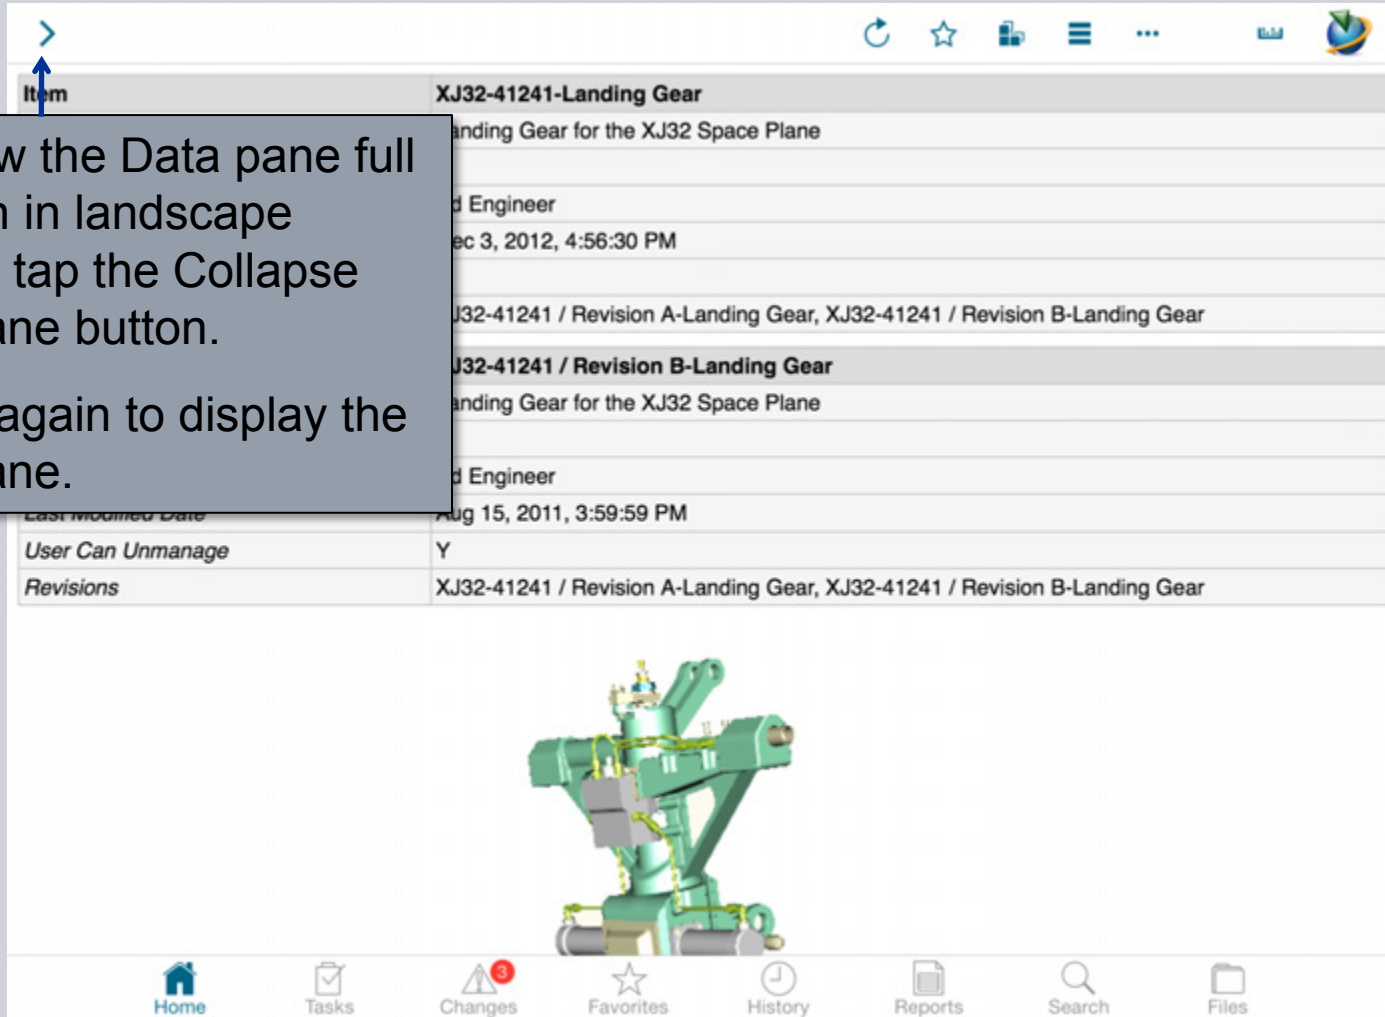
Item | XJ32-41241-Landing Gear

w the Data pane full
n in landscape
tap the Collapse
ne button.

again to display the
ne.

anding Gear for the XJ32 Space Plane

d Engineer

ec 3, 2012, 4:56:30 PM

J32-41241 / Revision A-Landing Gear, XJ32-41241 / Revision B-Landing Gear

J32-41241 / Revision B-Landing Gear

anding Gear for the XJ32 Space Plane

d Engineer

Aug 15, 2011, 3:59:59 PM

| | |
|---|---|
| User Can Unmanage | Y |
| Revisions | XJ32-41241 / Revision A-Landing Gear, XJ32-41241 / Revision B-Landing Gear |

Home Tasks 3 Changes Favorites History Reports Search Files